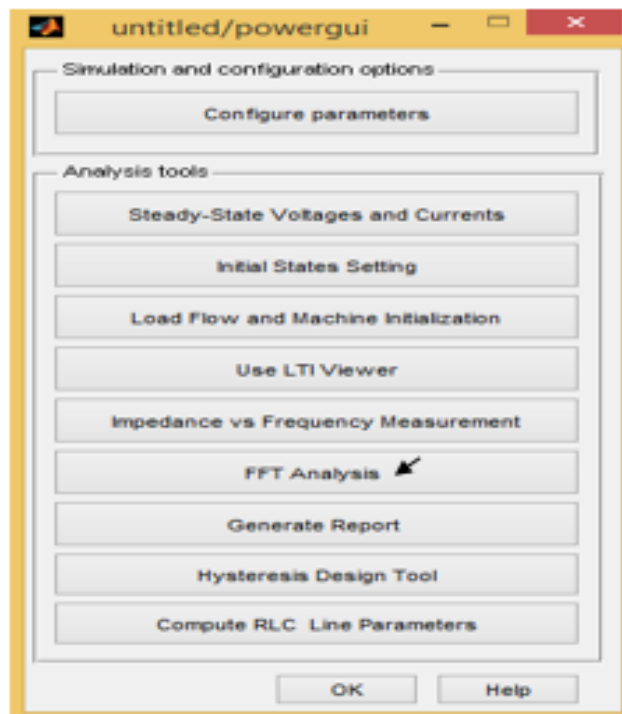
untitled/powergui

Simulation and configuration options

Configure parameters

Analysis tools

Steady-State Voltages and Currents

Initial States Setting

Load Flow and Machine Initialization

Use LTI Viewer

Impedance vs Frequency Measurement

FFT Analysis

Generate Report

Hysteresis Design Tool

Compute RLC Line Parameters

OK

Help